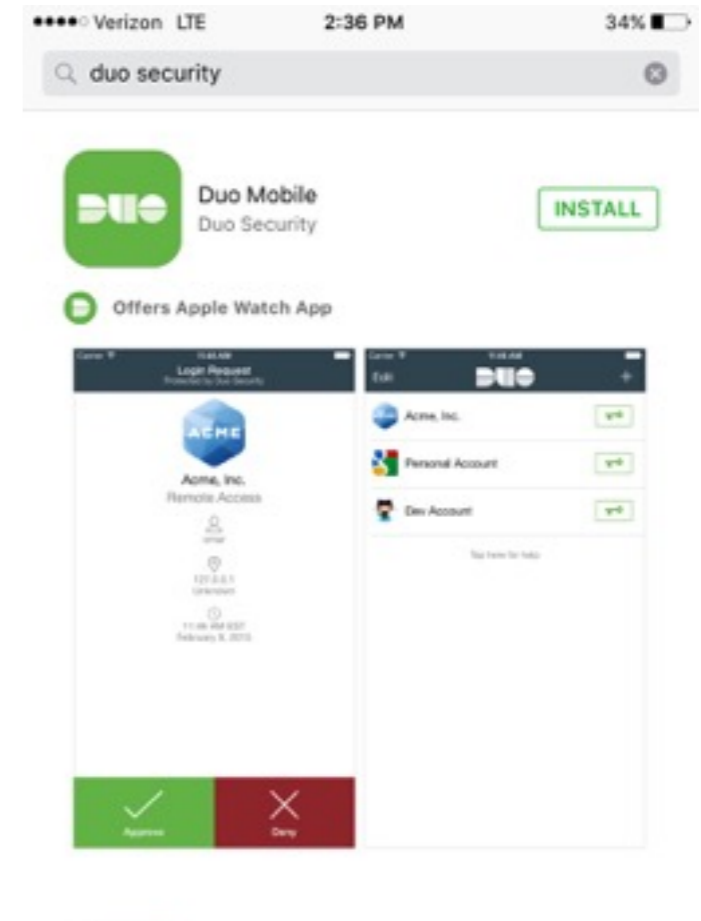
Verizon LTE 2:36 PM 34%

duo security

DUO

Duo Mobile
Duo Security

INSTALL

Offers Apple Watch App

Carrier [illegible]
Login Request
Protected by Duo Security

ACME

Acme, Inc.
Remote Access

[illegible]

127.0.0.1
Unknown

11:46 AM EST
February 8, 2015

Approve

Deny

Carrier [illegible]
Edit
DUO
+

Acme, Inc.

Personal Account

Dev Account

Tap here for help.